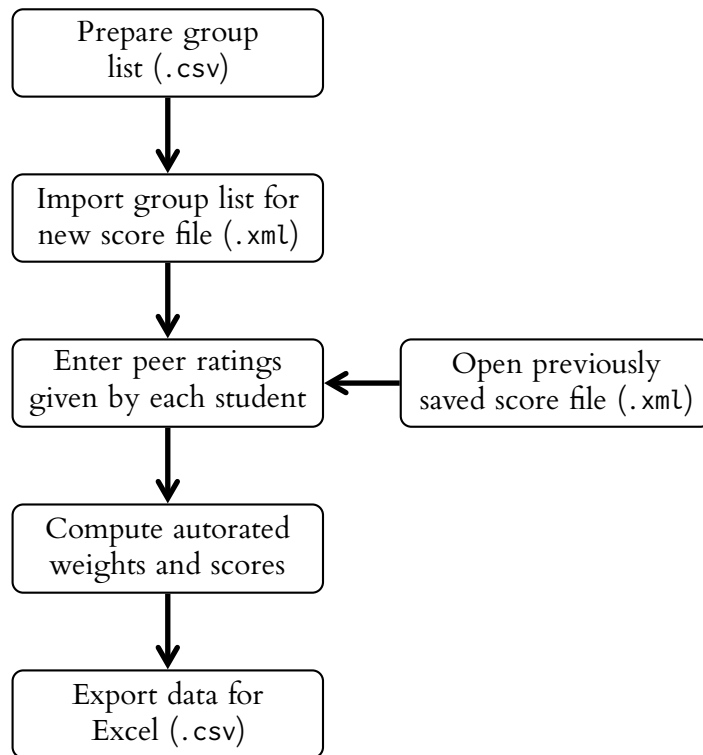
Prepare group list (.csv)

Import group list for new score file (.xml)

Enter peer ratings given by each student

Open previously saved score file (.xml)

Compute autorated weights and scores

Export data for Excel (.csv)